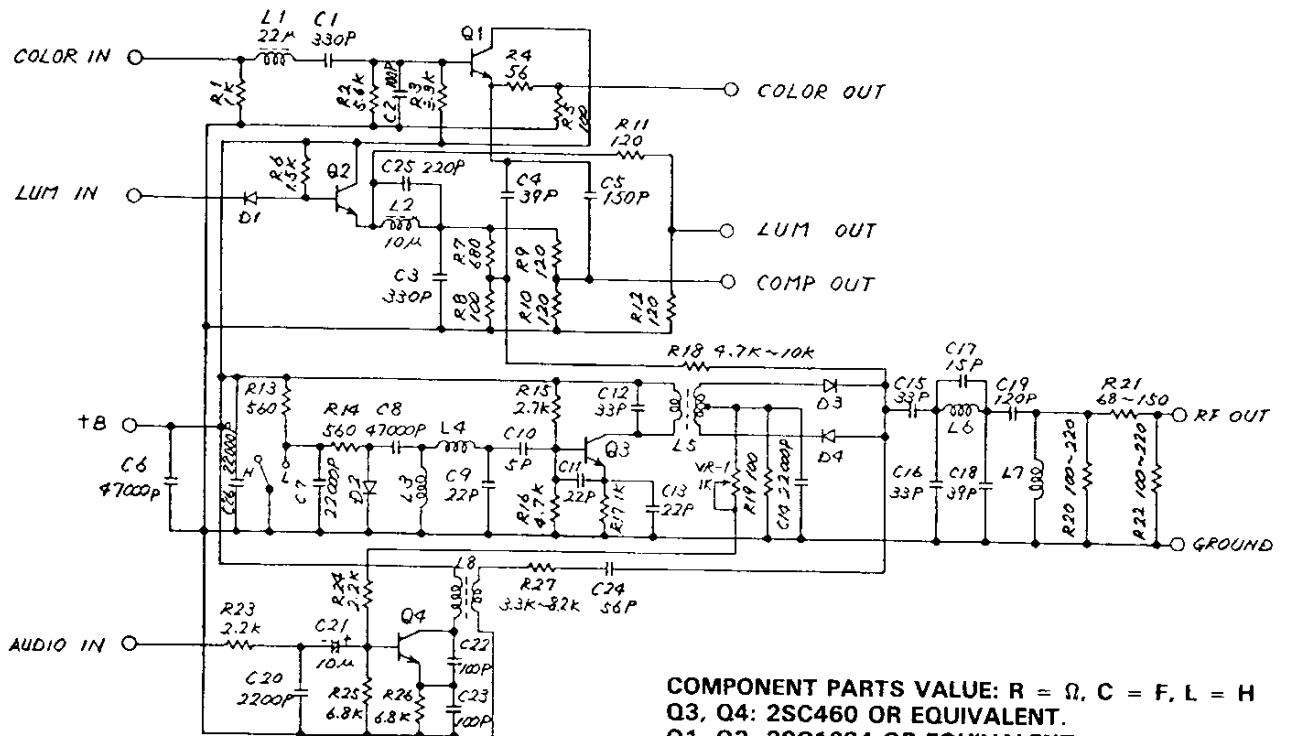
COLOR IN
L1 22μ
C1 330P
Q1
R1 1K
R2 5.6K
C2 100P
R3 3.9K
24 56
R5 100
COLOR OUT
R11 120
R6 1.5K
Q2
C25 220P
C4 39P
C5 150P
LUM IN
D1
L2 10μ
LUM OUT
R7 680
R9 120
COMP OUT
C3 330P
R8 100
R10 120
R12 120
R18 4.7K~10K
C17 15P
R13 560
R15 2.7K
C12 33P
C15 33P
C19 120P
R21 68~150
+B
R14 560
C8 47000P
L4
L5
D3
L6
RF OUT
C10 5P
Q3
D4
C6 47000P
C26 22000P
H
L
C7 22000P
D2
L3
C9 22P
C11 22P
VR-1 1K
R19 100
C14 22000P
C16 33P
C18 39P
L7
R20 100~220
R22 100~220
R16 4.7K
R17 1K
C13 22P
GROUND
L8
R24 2.2K
R27 3.3K~8.2K
C24 56P
R23 2.2K
Q4
AUDIO IN
C21 10μ
C22 100P
C20 2200P
R25 6.8K
R26 6.8K
C23 100P
COMPONENT PARTS VALUE: R = Ω, C = F, L = H
Q3, Q4: 2SC460 OR EQUIVALENT.
Q1, Q2: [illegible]